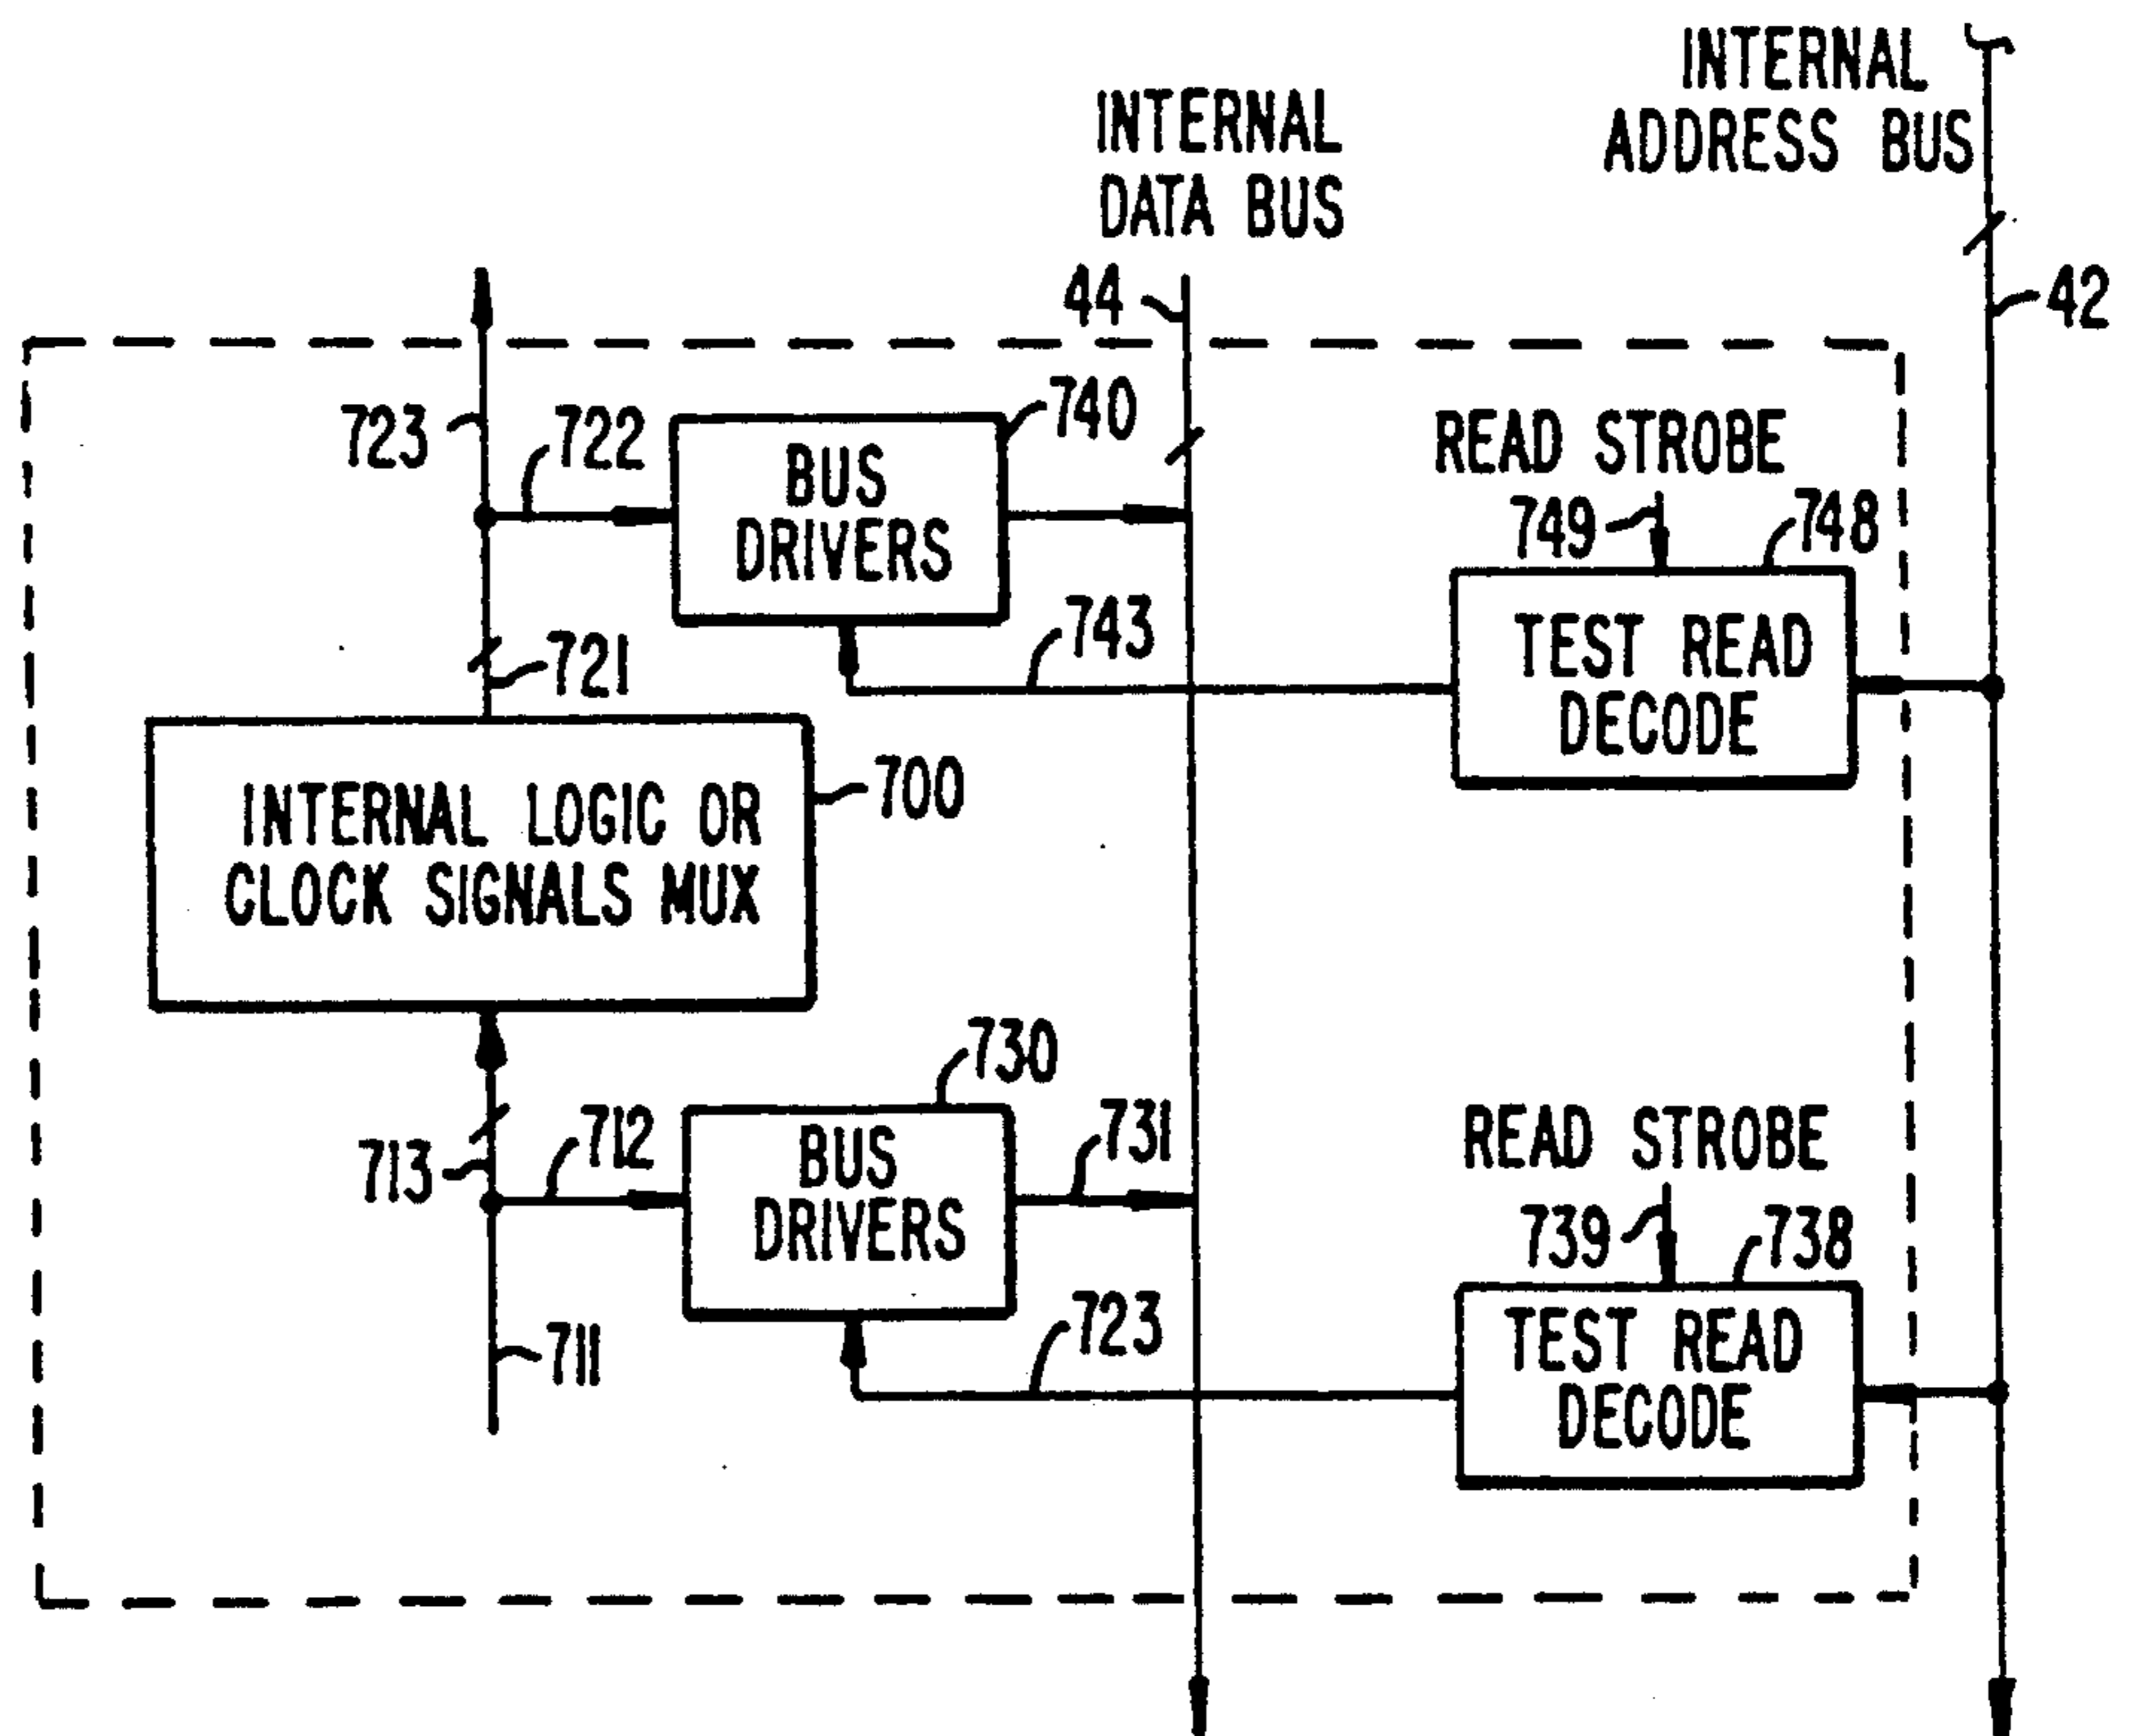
INTERNAL ADDRESS BUS

INTERNAL DATA BUS

44

42

723

722

BUS DRIVERS

740

READ STROBE

749

748

743

TEST READ DECODE

721

INTERNAL LOGIC OR CLOCK SIGNALS MUX

700

730

713

712

BUS DRIVERS

731

READ STROBE

739

738

723

TEST READ DECODE

711